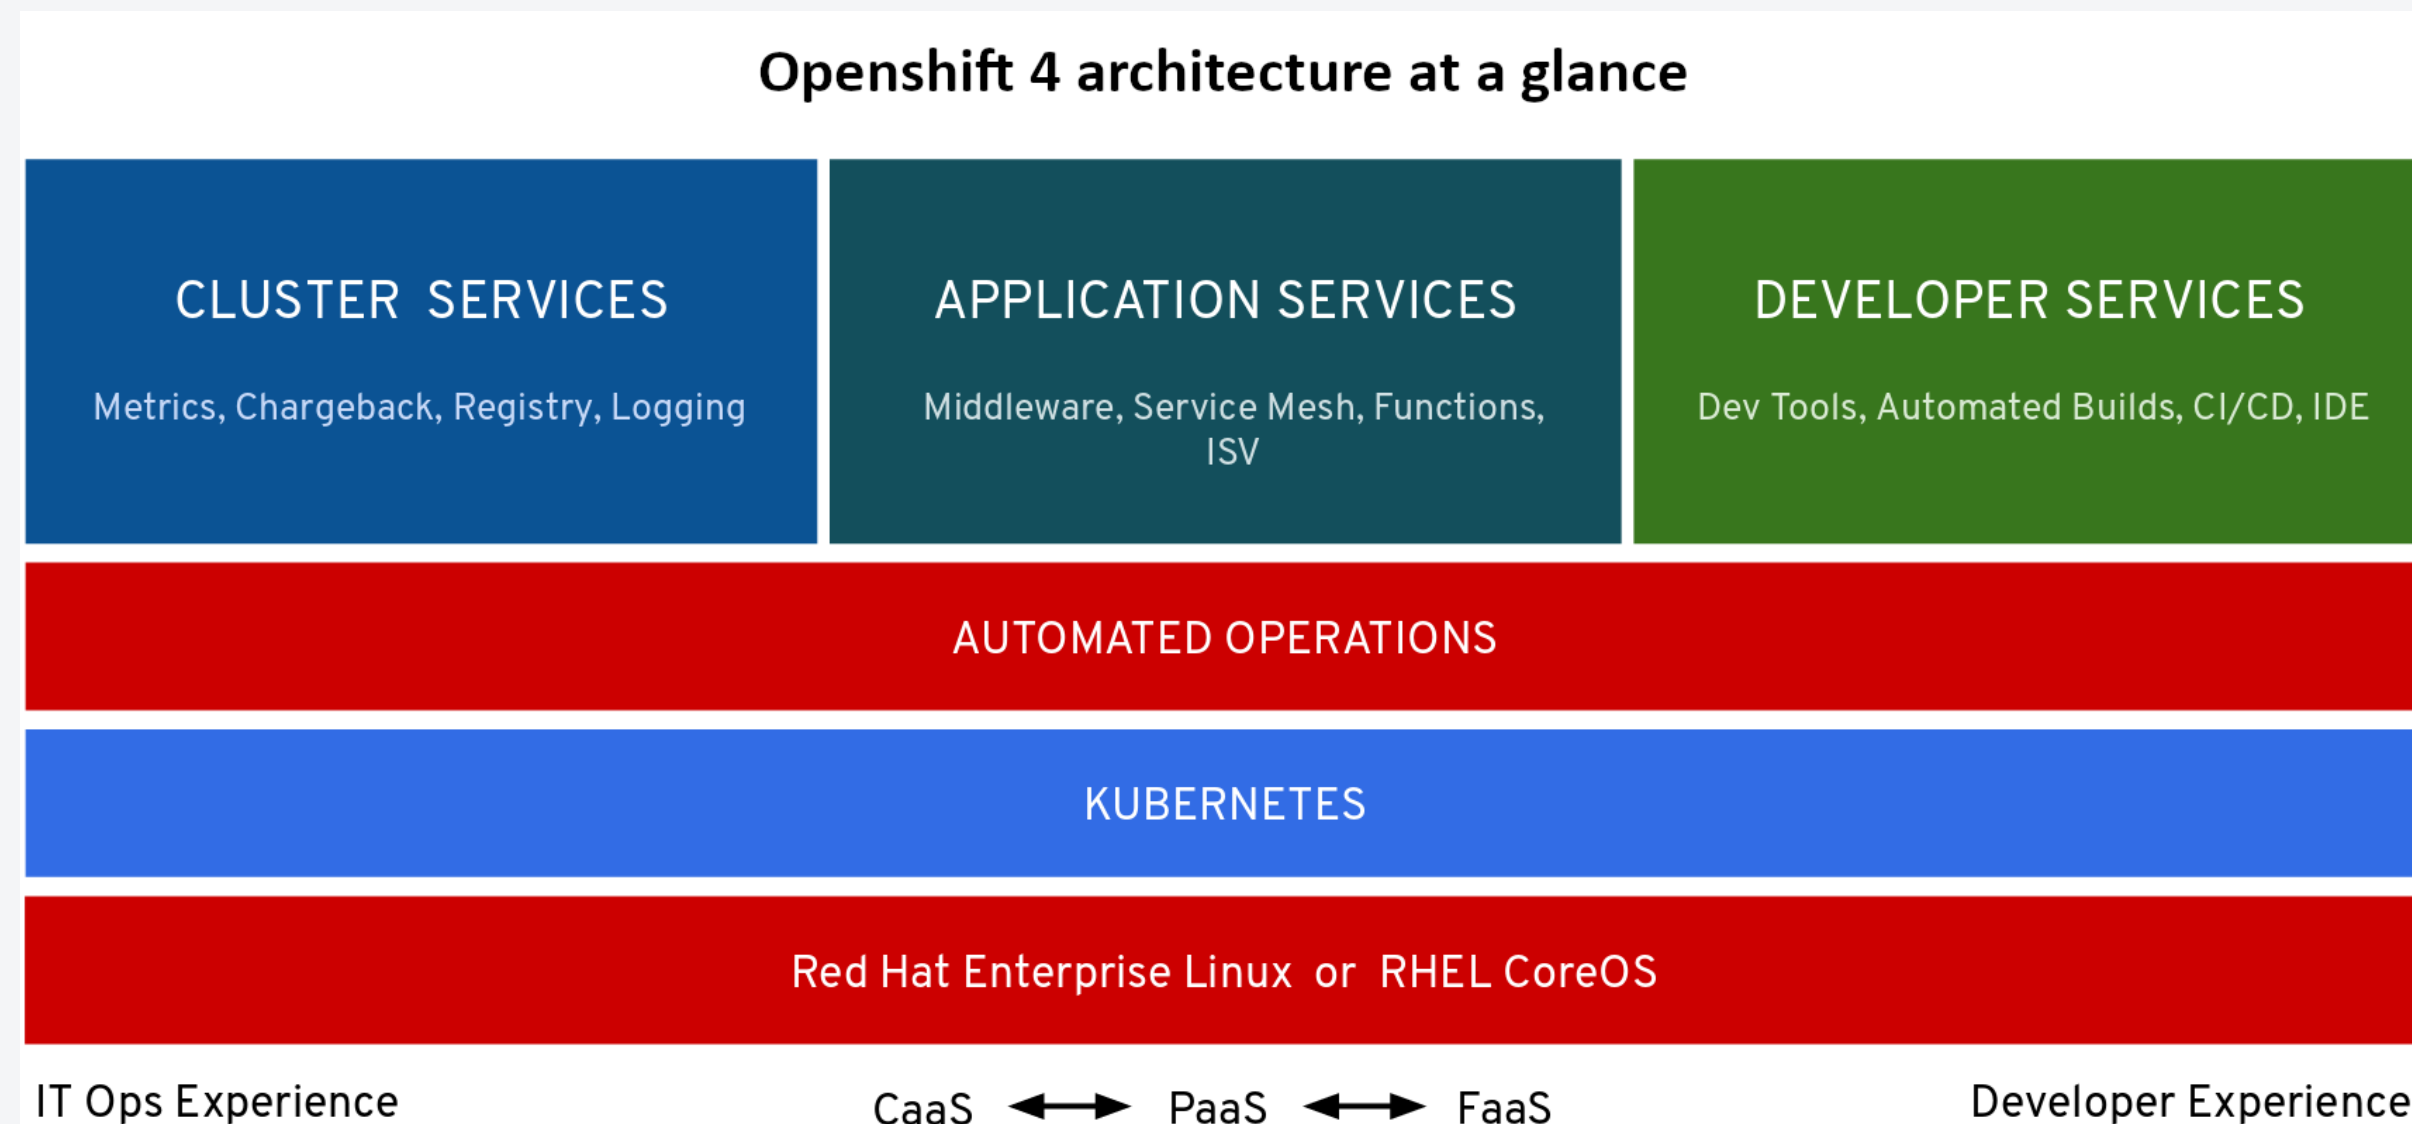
Openshift 4 architecture at a glance

CLUSTER SERVICES

Metrics, Chargeback, Registry, Logging

APPLICATION SERVICES

Middleware, Service Mesh, Functions, ISV

DEVELOPER SERVICES

Dev Tools, Automated Builds, CI/CD, IDE

AUTOMATED OPERATIONS

KUBERNETES

Red Hat Enterprise Linux or RHEL CoreOS

IT Ops Experience

CaaS ⟷ PaaS ⟷ FaaS

Developer Experience